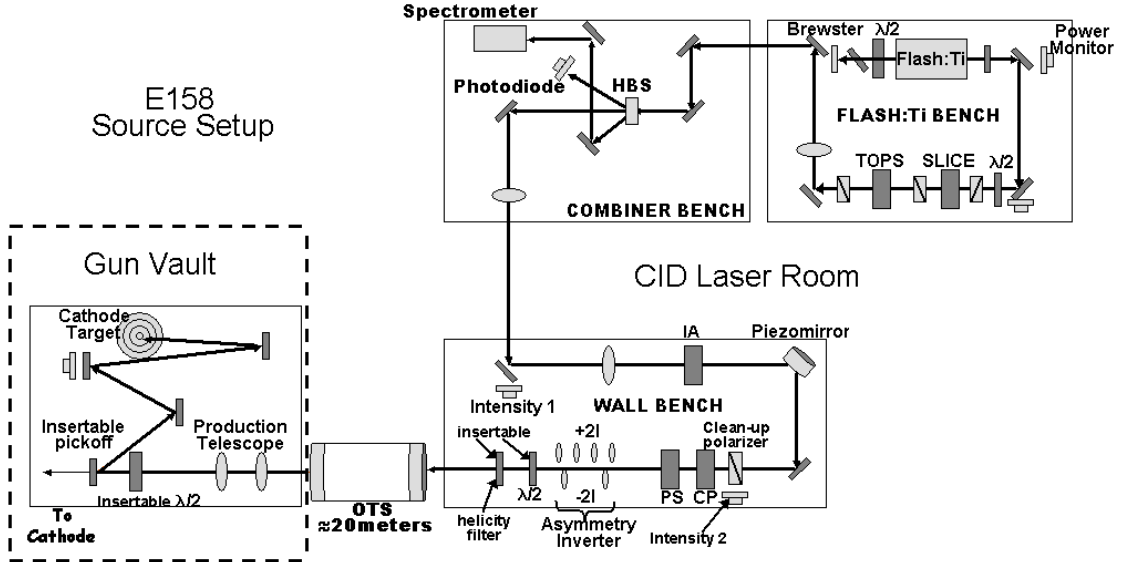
Spectrometer

Brewster $\lambda/2$

Power Monitor

Flash:Ti

Photodiode

HBS

FLASH:Ti BENCH

E158
Source Setup

TOPS SLICE $\lambda/2$

COMBINER BENCH

Gun Vault

CID Laser Room

Cathode Target

IA

Piezomirror

Intensity 1

WALL BENCH

Insertable pickoff

Production Telescope

insertable

+2I

Clean-up polarizer

Insertable $\lambda/2$

$\lambda/2$

-2I

PS CP

To Cathode

OTS
≈20meters

helicity filter

Asymmetry Inverter

Intensity 2